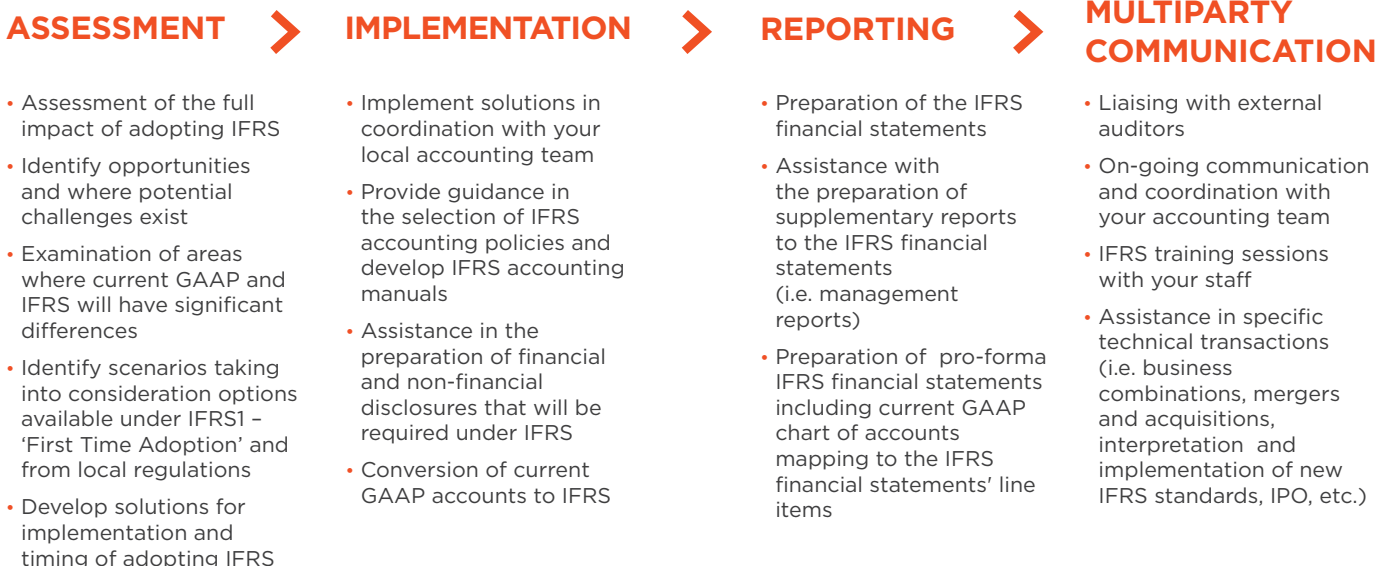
ASSESSMENT

• Assessment of the full impact of adopting IFRS
• Identify opportunities and where potential challenges exist
• Examination of areas where current GAAP and IFRS will have significant differences
• Identify scenarios taking into consideration options available under IFRS1 – 'First Time Adoption' and from local regulations
• Develop solutions for implementation and timing of adopting IFRS

IMPLEMENTATION

• Implement solutions in coordination with your local accounting team
• Provide guidance in the selection of IFRS accounting policies and develop IFRS accounting manuals
• Assistance in the preparation of financial and non-financial disclosures that will be required under IFRS
• Conversion of current GAAP accounts to IFRS

REPORTING

• Preparation of the IFRS financial statements
• Assistance with the preparation of supplementary reports to the IFRS financial statements (i.e. management reports)
• Preparation of pro-forma IFRS financial statements including current GAAP chart of accounts mapping to the IFRS financial statements' line items

MULTIPARTY COMMUNICATION

• Liaising with external auditors
• On-going communication and coordination with your accounting team
• IFRS training sessions with your staff
• Assistance in specific technical transactions (i.e. business combinations, mergers and acquisitions, interpretation and implementation of new IFRS standards, IPO, etc.)